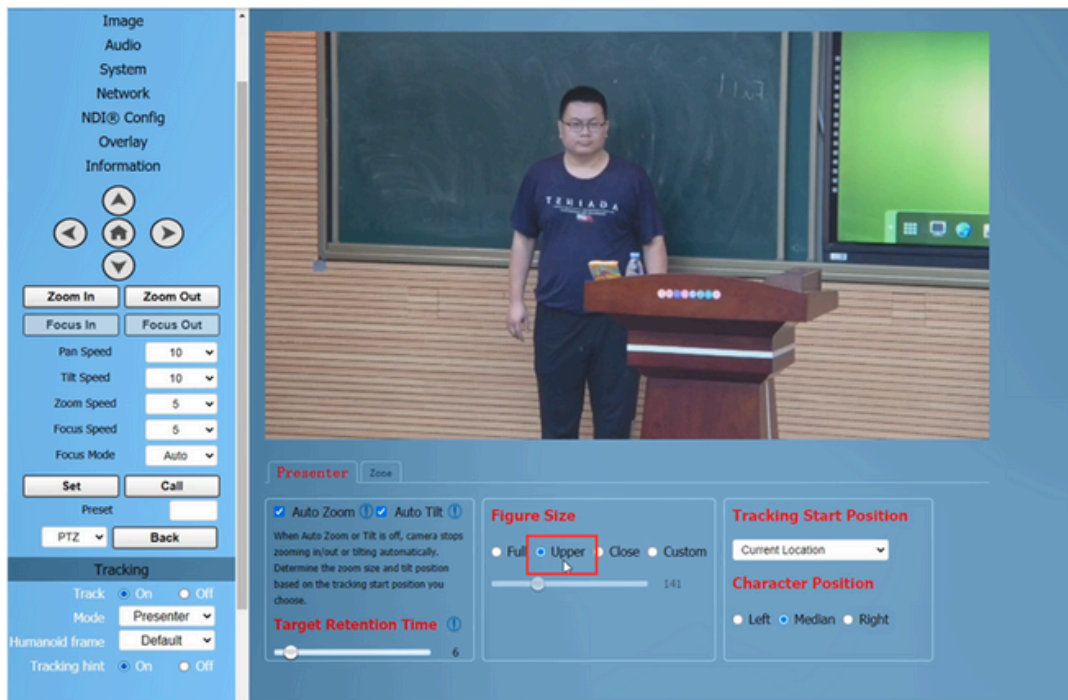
Image
Audio
System
Network
NDI® Config
Overlay
Information

Zoom In
Zoom Out
Focus In
Focus Out

| | |
|---|---|
| Pan Speed | 10 |
| Tilt Speed | 10 |
| Zoom Speed | 5 |
| Focus Speed | 5 |
| Focus Mode | Auto |

Set
Call
Preset
PTZ
Back

Tracking
Track On Off
Mode Presenter
Humanoid frame Default
Tracking hint On Off

Presenter
Zone

Auto Zoom Auto Tilt
When Auto Zoom or Tilt is off, camera stops zooming in/out or tilting automatically. Determine the zoom size and tilt position based on the tracking start position you choose.

Target Retention Time
6

Figure Size
Full Upper Close Custom
141

Tracking Start Position
Current Location

Character Position
Left Median Right